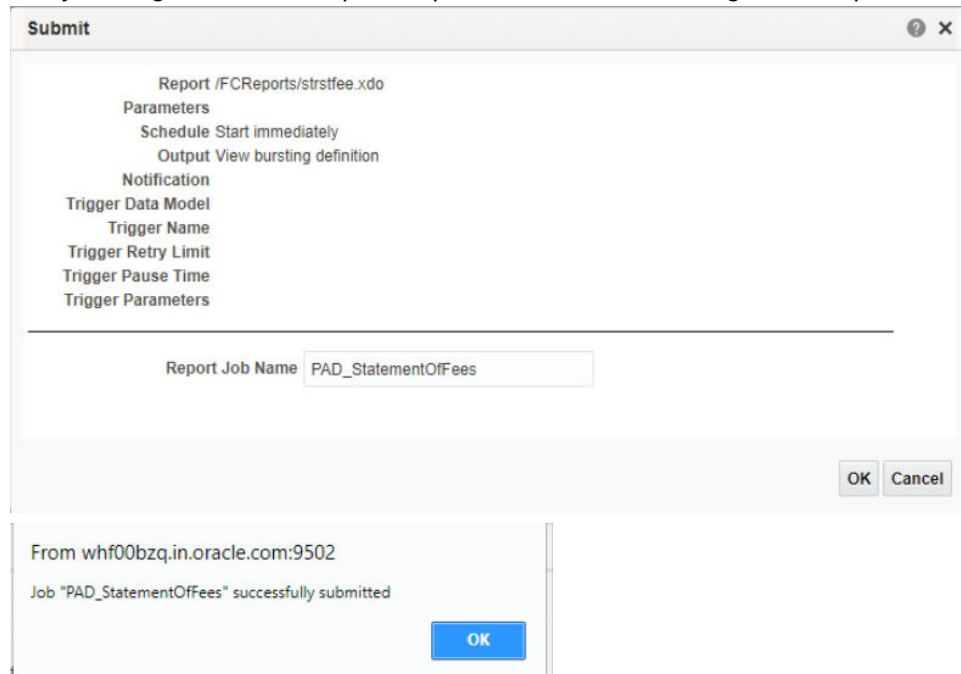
Submit

Report /FCReports/strstfee.xdo
Parameters
Schedule Start immediately
Output View bursting definition
Notification
Trigger Data Model
Trigger Name
Trigger Retry Limit
Trigger Pause Time
Trigger Parameters

Report Job Name PAD_StatementOfFees

OK Cancel

From whf00bzq.in.oracle.com:9502

Job "PAD_StatementOfFees" successfully submitted

OK